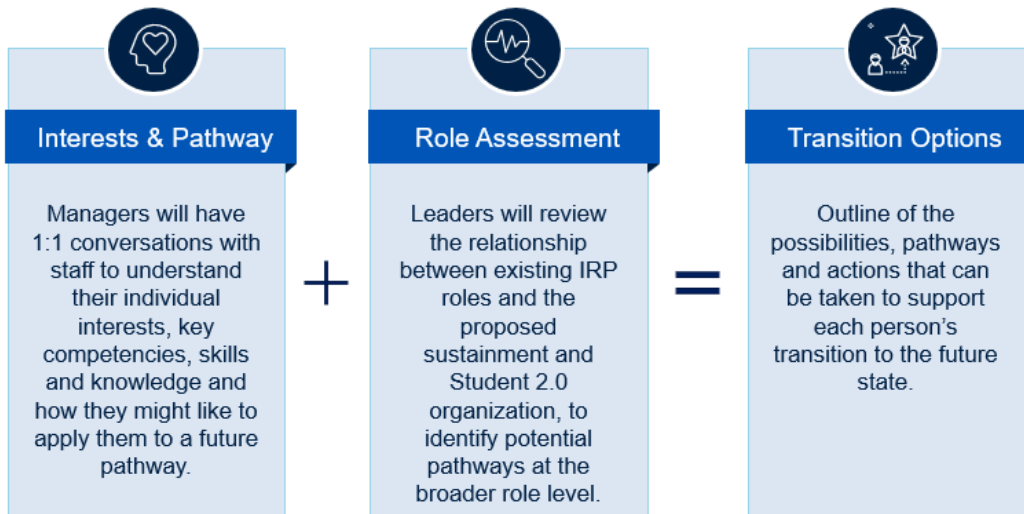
Interests & Pathway

Managers will have 1:1 conversations with staff to understand their individual interests, key competencies, skills and knowledge and how they might like to apply them to a future pathway.

+

Role Assessment

Leaders will review the relationship between existing IRP roles and the proposed sustainment and Student 2.0 organization, to identify potential pathways at the broader role level.

=

Transition Options

Outline of the possibilities, pathways and actions that can be taken to support each person's transition to the future state.